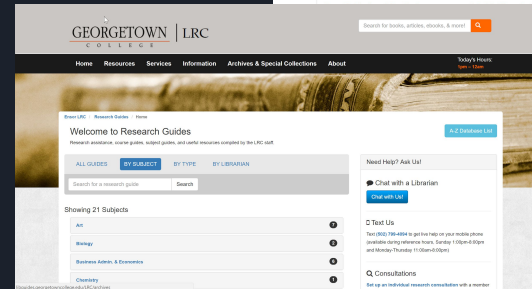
GEORGETOWN | LRC
COLLEGE

Search for books, articles, ebooks, & more!

Home Resources Services Information Archives & Special Collections About

Today's Hours:
1pm – 12am

Ensor LRC / Research Guides / Home

Welcome to Research Guides

Research assistance, course guides, subject guides, and useful resources compiled by the LRC staff.

A-Z Database List

ALL GUIDES BY SUBJECT BY TYPE BY LIBRARIAN

Search for a research guide Search

Showing 21 Subjects

Art 7

Biology 3

Business Admin. & Economics 6

Chemistry

Need Help? Ask Us!

Chat with a Librarian

Chat with Us!

Text Us

Text (502) 786-4894 to get live help on your mobile phone (available during reference hours, Sunday 1:00pm-8:00pm and Monday-Thursday 11:00am-8:00pm)

Consultations

Set up an individual research consultation with a member

https://libguides.georgetowncollege.edu/LRCarchives